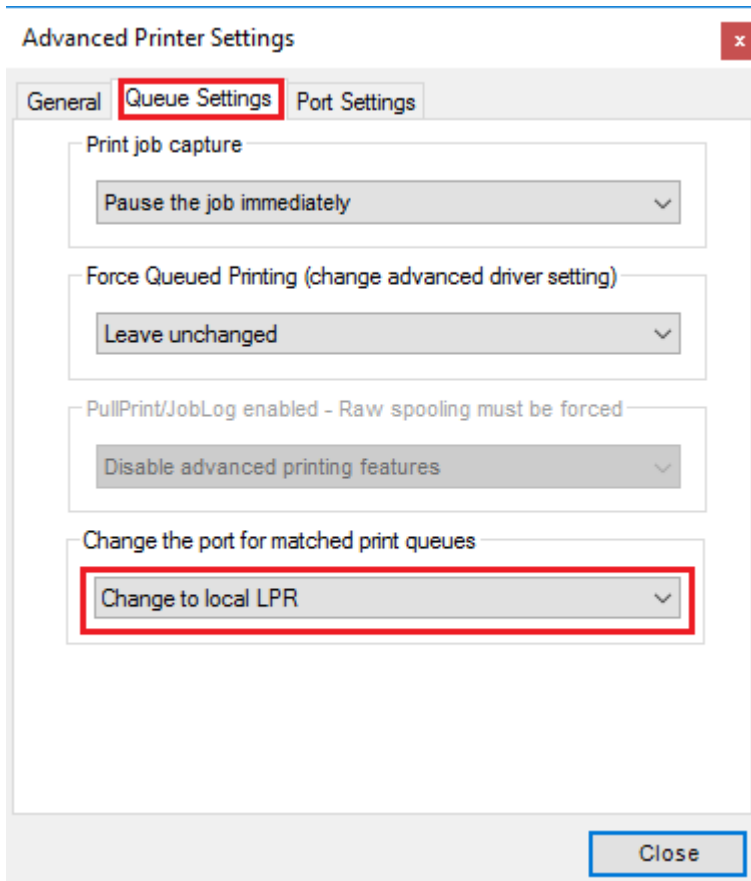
Advanced Printer Settings

x

General

Queue Settings

Port Settings

Print job capture

Pause the job immediately

Force Queued Printing (change advanced driver setting)

Leave unchanged

PullPrint/JobLog enabled - Raw spooling must be forced

Disable advanced printing features

Change the port for matched print queues

Change to local LPR

Close